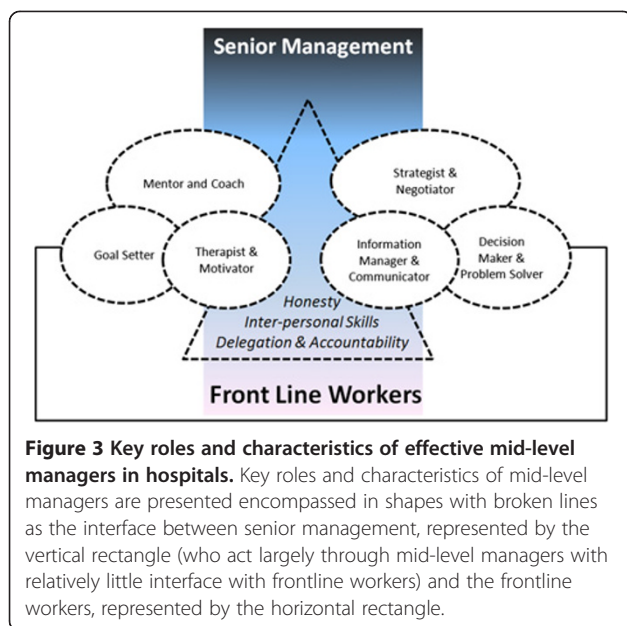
Senior Management

Mentor and Coach

Strategist & Negotiator

Goal Setter

Therapist & Motivator

Information Manager & Communicator

Decision Maker & Problem Solver

Honesty
Inter-personal Skills
Delegation & Accountability

Front Line Workers

**Figure 3 Key roles and characteristics of effective mid-level managers in hospitals.** Key roles and characteristics of mid-level managers are presented encompassed in shapes with broken lines as the interface between senior management, represented by the vertical rectangle (who act largely through mid-level managers with relatively little interface with frontline workers) and the frontline workers, represented by the horizontal rectangle.